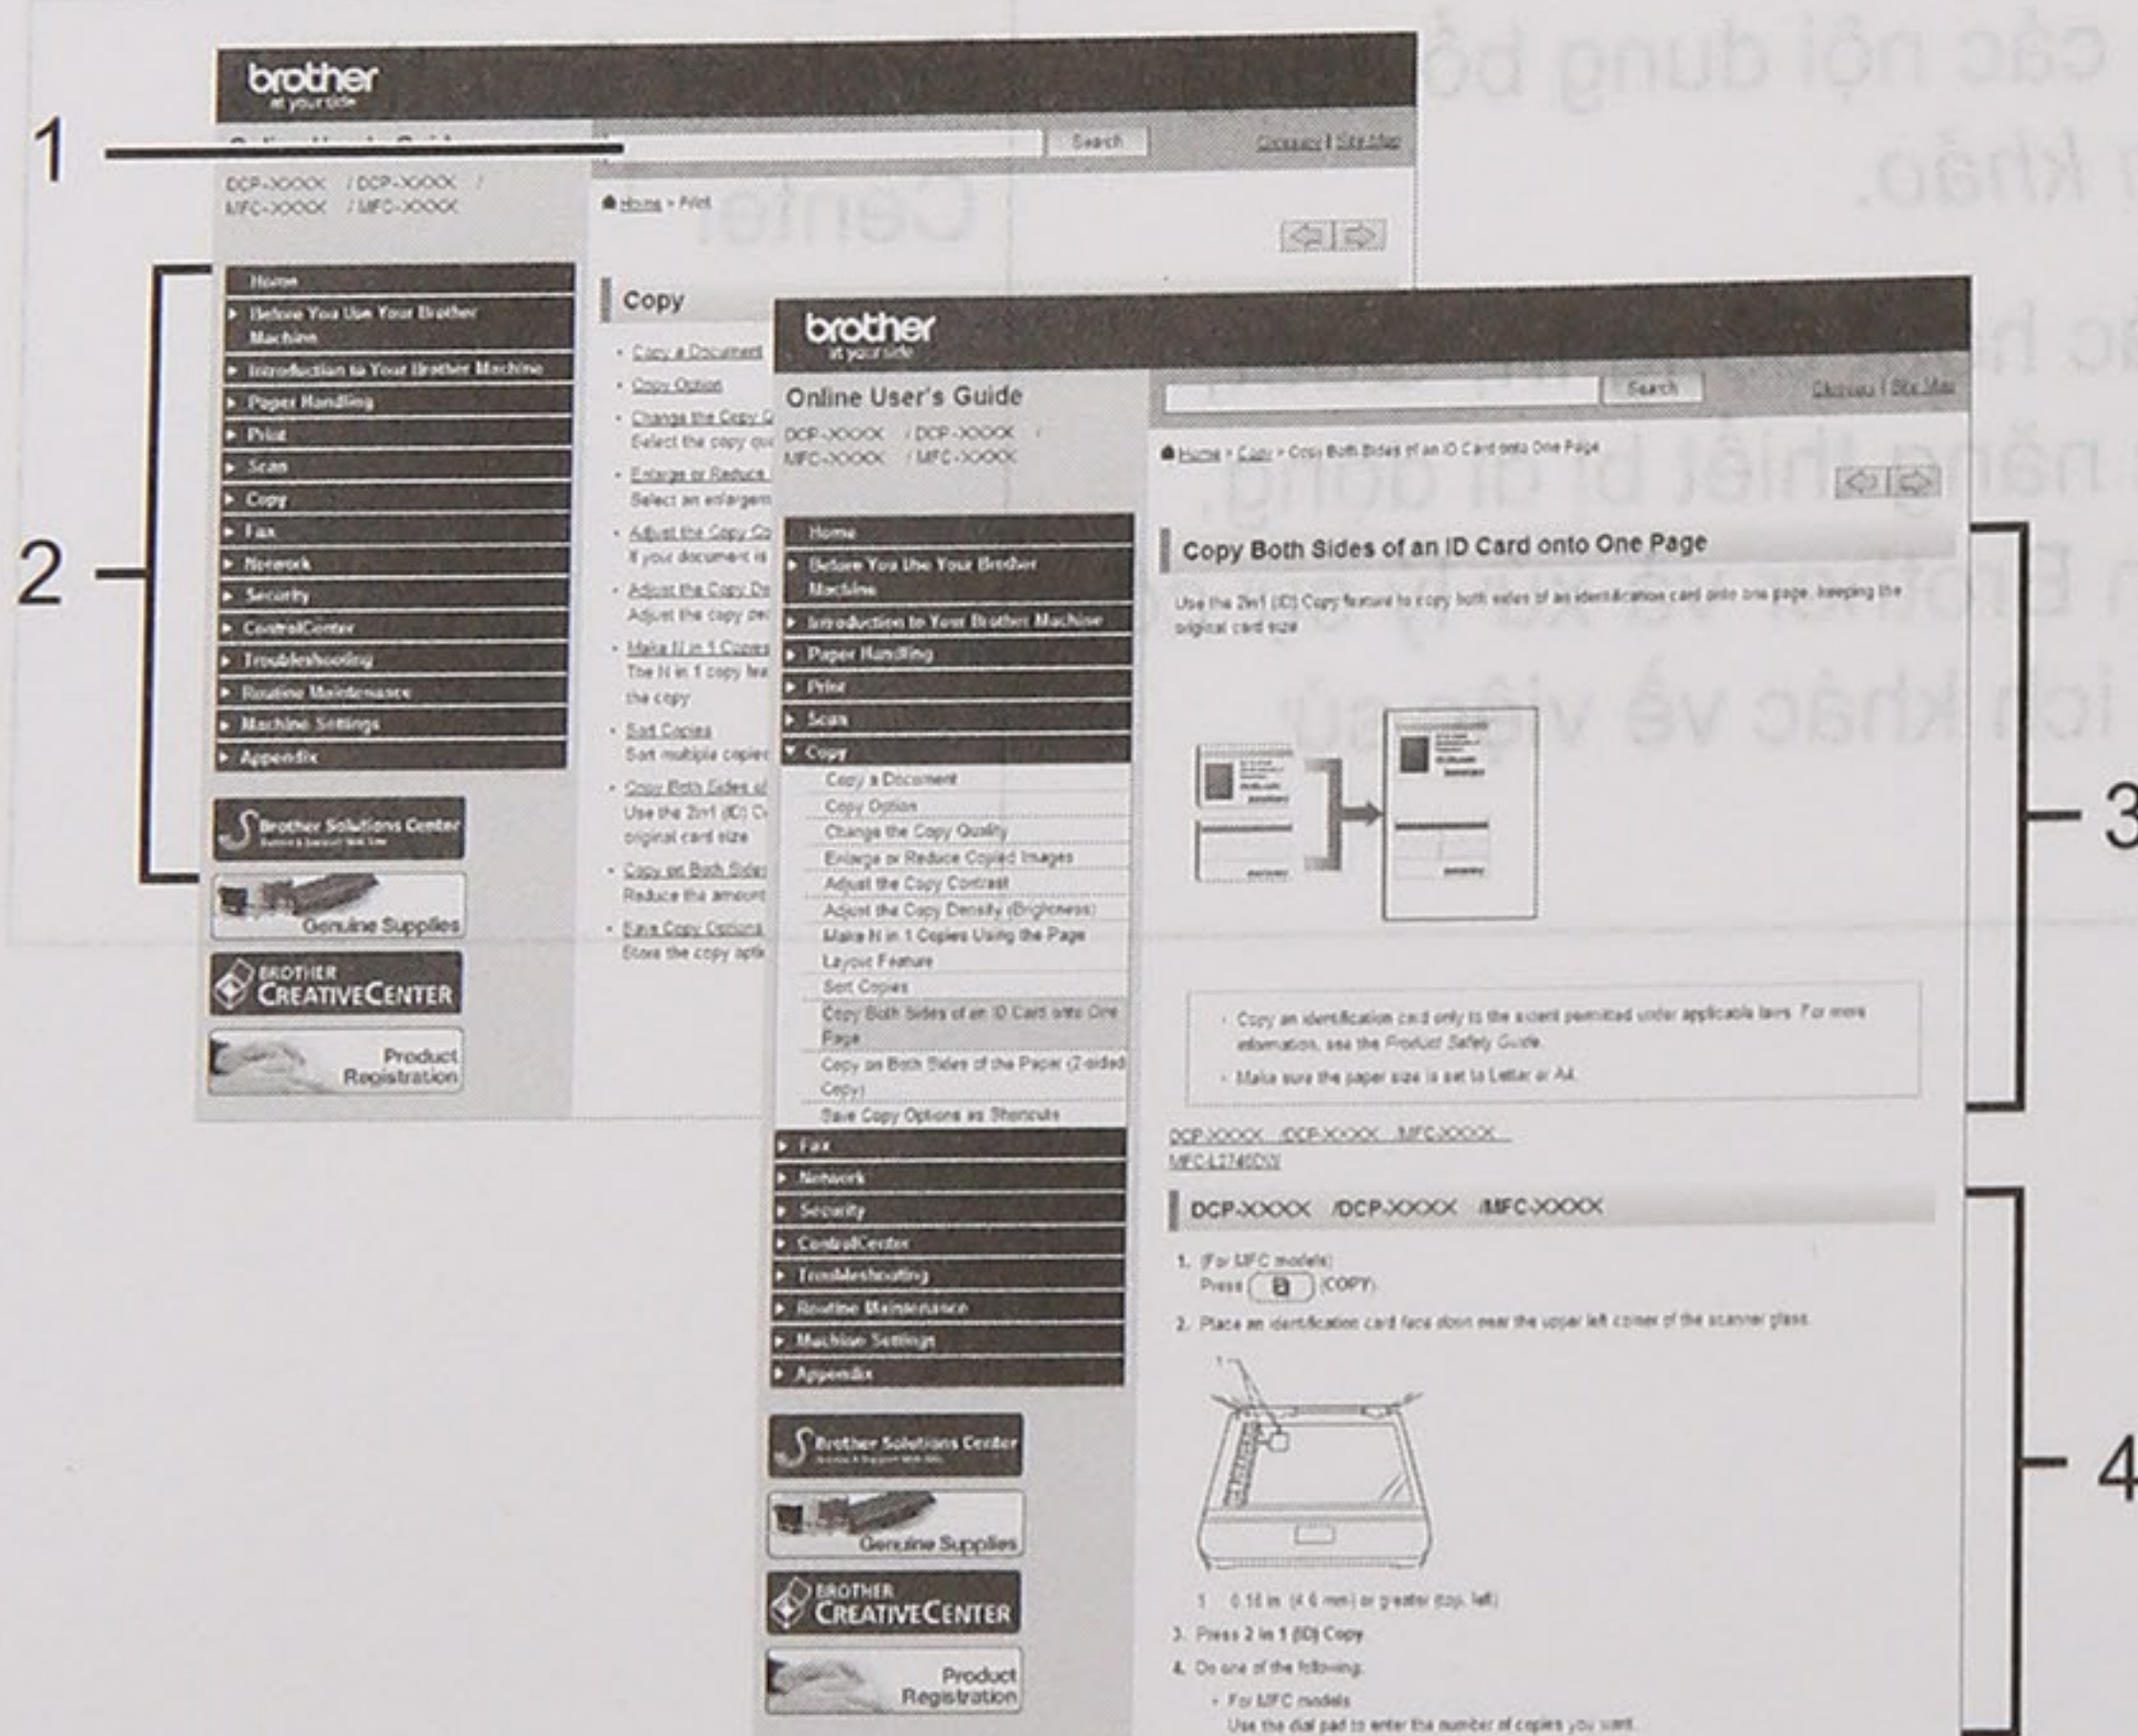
1

2

3

4

brother
at your side

Search

Glossary | Site Map

DCP-XXXX / DCP-XXXX /
MFC-XXXX / MFC-XXXX

Home > Print

Home
Before You Use Your Brother Machine
Introduction to Your Brother Machine
Paper Handling
Print
Scan
Copy
Fax
Network
Security
ControlCenter
Troubleshooting
Routine Maintenance
Machine Settings
Appendix

Brother Solutions Center
Genuine Supplies
BROTHER CREATIVECENTER
Product Registration

Copy

Copy a Document
Copy Option
Change the Copy Q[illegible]
Select the copy qu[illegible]
Enlarge or Reduce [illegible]
Select an enlargem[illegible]
Adjust the Copy Co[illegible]
If your document is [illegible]
Adjust the Copy De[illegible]
Adjust the copy de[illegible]
Make N in 1 Copies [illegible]
The N in 1 copy fea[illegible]
the copy
Sort Copies
Sort multiple copies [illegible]
Copy Both Sides of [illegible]
Use the 2in1 (ID) C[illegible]
original card size
Copy on Both Sides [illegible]
Reduce the amount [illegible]
Save Copy Options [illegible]
Store the copy optio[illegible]

brother
at your side

Online User's Guide
DCP-XXXX / DCP-XXXX /
MFC-XXXX / MFC-XXXX

Search

Glossary | Site Map

Home > Copy > Copy Both Sides of an ID Card onto One Page

Home
Before You Use Your Brother Machine
Introduction to Your Brother Machine
Paper Handling
Print
Scan
Copy
Copy a Document
Copy Option
Change the Copy Quality
Enlarge or Reduce Copied Images
Adjust the Copy Contrast
Adjust the Copy Density (Brightness)
Make N in 1 Copies Using the Page Layout Feature
Sort Copies
Copy Both Sides of an ID Card onto One Page
Copy on Both Sides of the Paper (2-sided Copy)
Save Copy Options as Shortcuts
Fax
Network
Security
ControlCenter
Troubleshooting
Routine Maintenance
Machine Settings
Appendix

Brother Solutions Center
Genuine Supplies
BROTHER CREATIVECENTER
Product Registration

Copy Both Sides of an ID Card onto One Page

Use the 2in1 (ID) Copy feature to copy both sides of an identification card onto one page, keeping the original card size.

Copy an identification card only to the extent permitted under applicable laws. For more information, see the Product Safety Guide.
Make sure the paper size is set to Letter or A4.

DCP-XXXX /DCP-XXXX /MFC-XXXX /
MFC-L2740DW

DCP-XXXX /DCP-XXXX /MFC-XXXX

1. (For MFC models)
Press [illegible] (COPY).
2. Place an identification card face down near the upper left corner of the scanner glass.

1 0.16 in. (4.0 mm) or greater (top, left)
3. Press 2 in 1 (ID) Copy.
4. Do one of the following:
For MFC models
Use the dial pad to enter the number of copies you want.

các nội dung bổ
khảo.
Center
năng thiết bị di động.
ích khác về việc sử